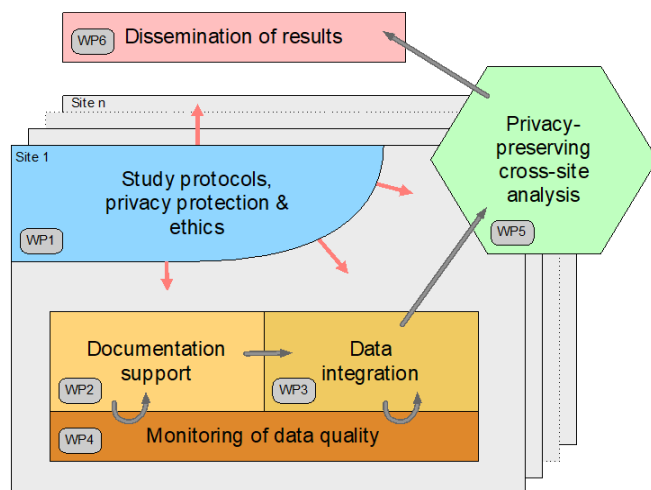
WP6 Dissemination of results

Site n

Site 1

Study protocols, privacy protection & ethics

WP1

Privacy-preserving cross-site analysis

WP5

Documentation support

WP2

Data integration

WP3

WP4 Monitoring of data quality